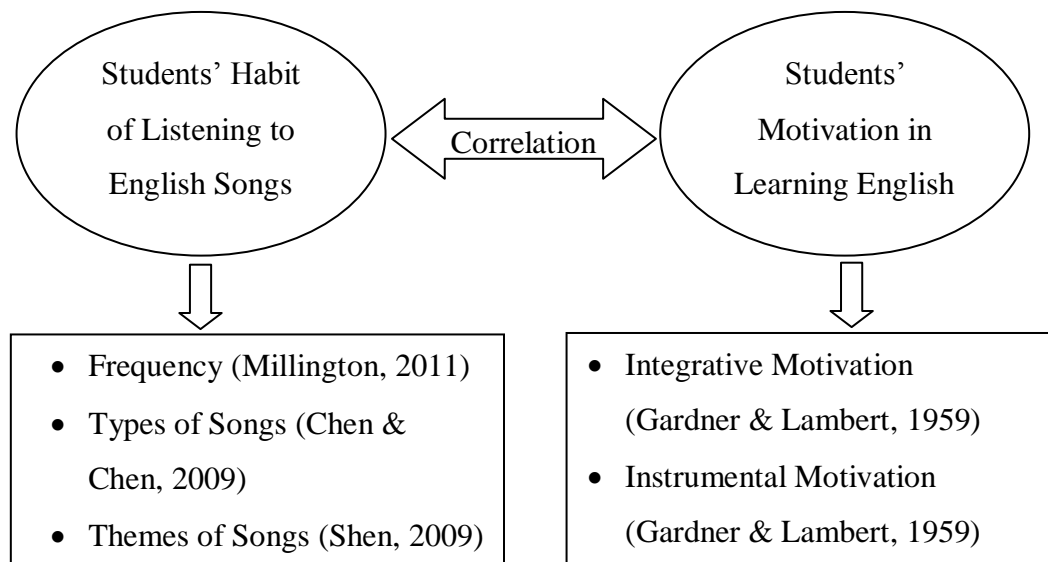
Students' Habit of Listening to English Songs

Correlation

Students' Motivation in Learning English

- Frequency (Millington, 2011)
- Types of Songs (Chen & Chen, 2009)
- Themes of Songs (Shen, 2009)

- Integrative Motivation (Gardner & Lambert, 1959)
- Instrumental Motivation (Gardner & Lambert, 1959)